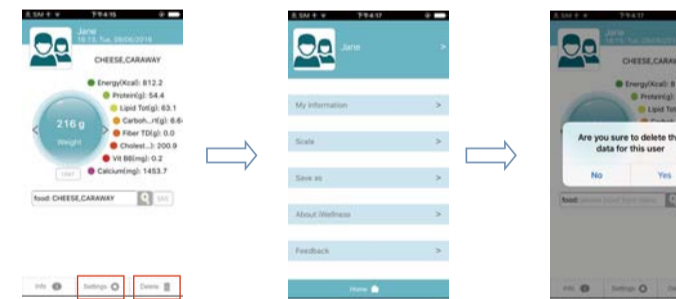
SIM 9:15

Jane
10:15, Tue, 09/06/2018

CHEESE,CARAWAY

Energy(Kcal): 812.2
Protein(g): 54.4
Lipid Tot(g): 63.1
Carboh...rt(g): 6.6
Fiber TD(g): 0.0
Cholest...): 200.9
Vit B6(mg): 0.2
Calcium(mg): 1453.7

216 g
Weight

Unit

food: CHEESE,CARAWAY

Info Settings Delete

SIM 9:17

Jane

My information >
Scale >
Save as >
About iWellness >
Feedback >

Home

SIM

CHEESE,CARA

Energy(Kcal): 8
Protein(g):
Lipid Tot

Are you sure to delete th data for this user

No Yes

food:

Info Settings